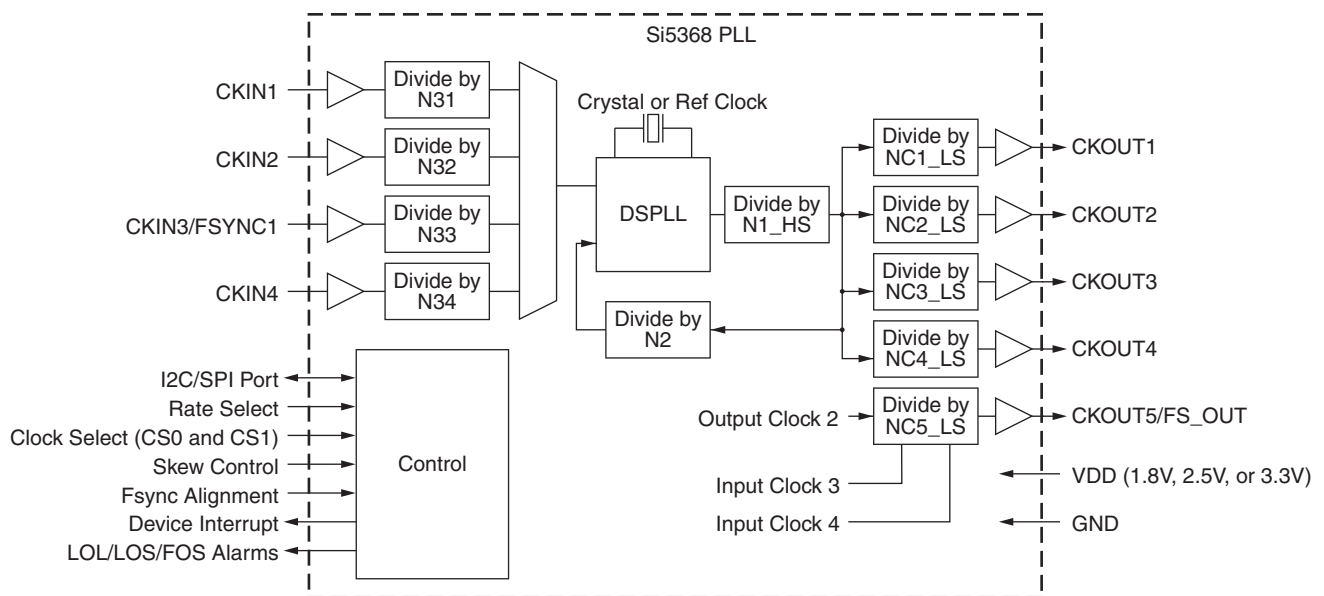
Si5368 PLL

CKIN1
CKIN2
CKIN3/FSYNC1
CKIN4

Divide by N31
Divide by N32
Divide by N33
Divide by N34

Crystal or Ref Clock

DSPLL

Divide by N1_HS

Divide by N2

Divide by NC1_LS
Divide by NC2_LS
Divide by NC3_LS
Divide by NC4_LS
Divide by NC5_LS

CKOUT1
CKOUT2
CKOUT3
CKOUT4
CKOUT5/FS_OUT

I2C/SPI Port
Rate Select
Clock Select (CS0 and CS1)
Skew Control
Fsync Alignment
Device Interrupt
LOL/LOS/FOS Alarms

Control

Output Clock 2
Input Clock 3
Input Clock 4

VDD (1.8V, 2.5V, or 3.3V)
GND